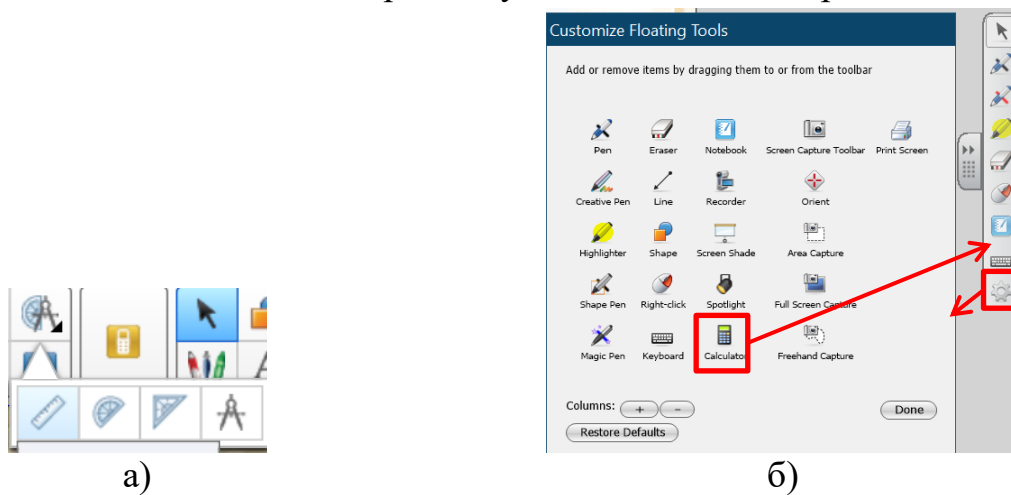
Customize Floating Tools

Add or remove items by dragging them to or from the toolbar

Pen
Eraser
Notebook
Screen Capture Toolbar
Print Screen
Creative Pen
Line
Recorder
Orient
Highlighter
Shape
Screen Shade
Area Capture
Shape Pen
Right-click
Spotlight
Full Screen Capture
Magic Pen
Keyboard
Calculator
Freehand Capture

Columns:
Done
Restore Defaults

а)

б)